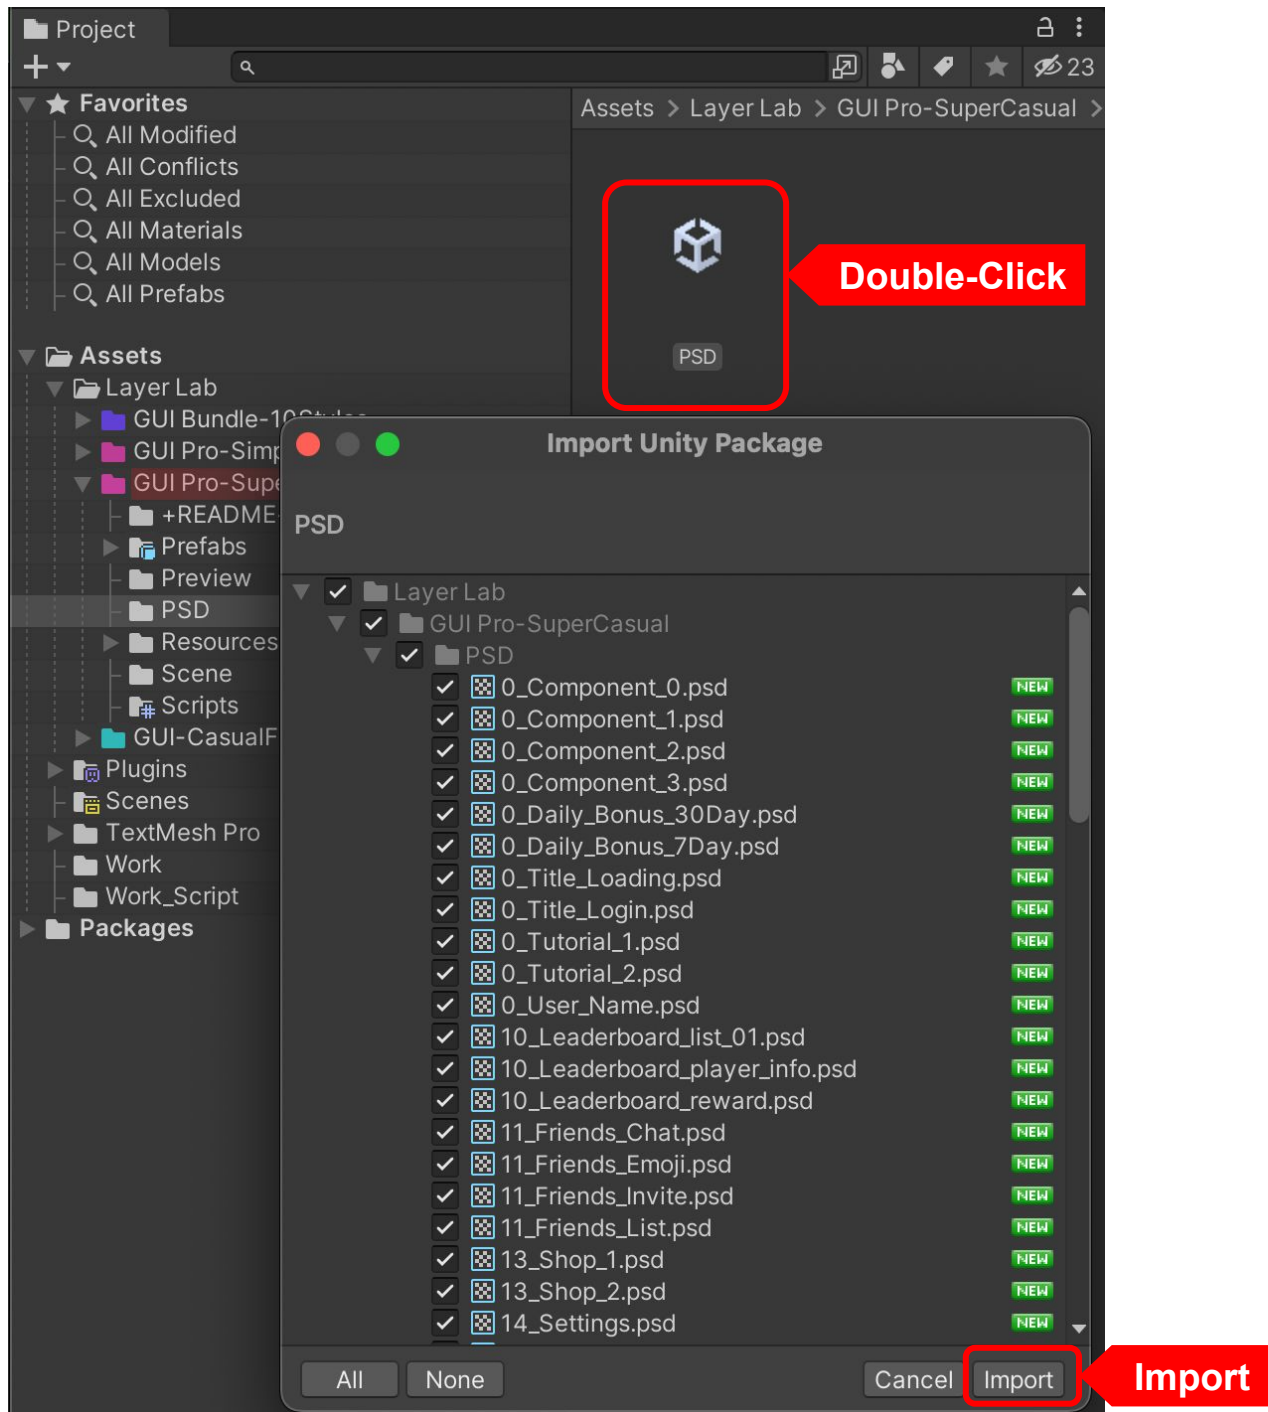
Project

23

Favorites
All Modified
All Conflicts
All Excluded
All Materials
All Models
All Prefabs

Assets
Layer Lab
GUI Bundle-10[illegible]
GUI Pro-Simp
GUI Pro-Supe
+README
Prefabs
Preview
PSD
Resources
Scene
Scripts
GUI-CasualF
Plugins
Scenes
TextMesh Pro
Work
Work_Script
Packages

Assets > Layer Lab > GUI Pro-SuperCasual >

PSD

Double-Click

Import Unity Package

PSD

Layer Lab
GUI Pro-SuperCasual
PSD
0_Component_0.psd NEW
0_Component_1.psd NEW
0_Component_2.psd NEW
0_Component_3.psd NEW
0_Daily_Bonus_30Day.psd NEW
0_Daily_Bonus_7Day.psd NEW
0_Title_Loading.psd NEW
0_Title_Login.psd NEW
0_Tutorial_1.psd NEW
0_Tutorial_2.psd NEW
0_User_Name.psd NEW
10_Leaderboard_list_01.psd NEW
10_Leaderboard_player_info.psd NEW
10_Leaderboard_reward.psd NEW
11_Friends_Chat.psd NEW
11_Friends_Emoji.psd NEW
11_Friends_Invite.psd NEW
11_Friends_List.psd NEW
13_Shop_1.psd NEW
13_Shop_2.psd NEW
14_Settings.psd NEW

All None Cancel Import

Import